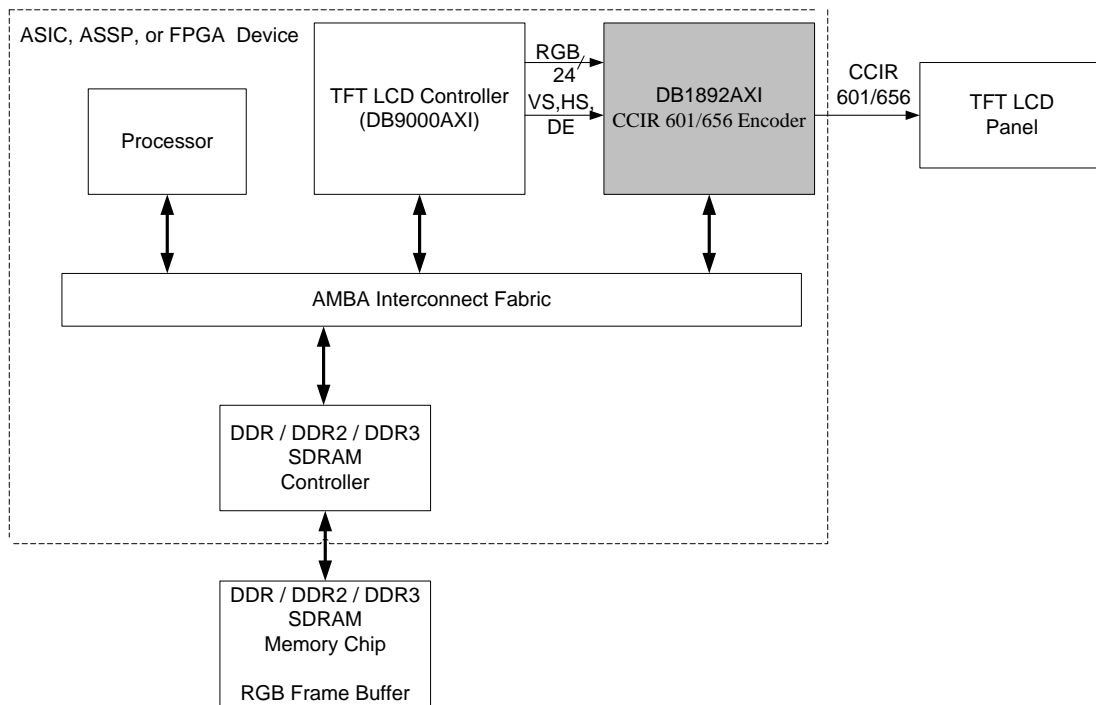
ASIC, ASSP, or FPGA Device

Processor

TFT LCD Controller (DB9000AXI)

RGB

24

VS,HS, DE

DB1892AXI
CCIR 601/656 Encoder

CCIR 601/656

TFT LCD Panel

AMBA Interconnect Fabric

DDR / DDR2 / DDR3 SDRAM Controller

DDR / DDR2 / DDR3 SDRAM Memory Chip

RGB Frame Buffer